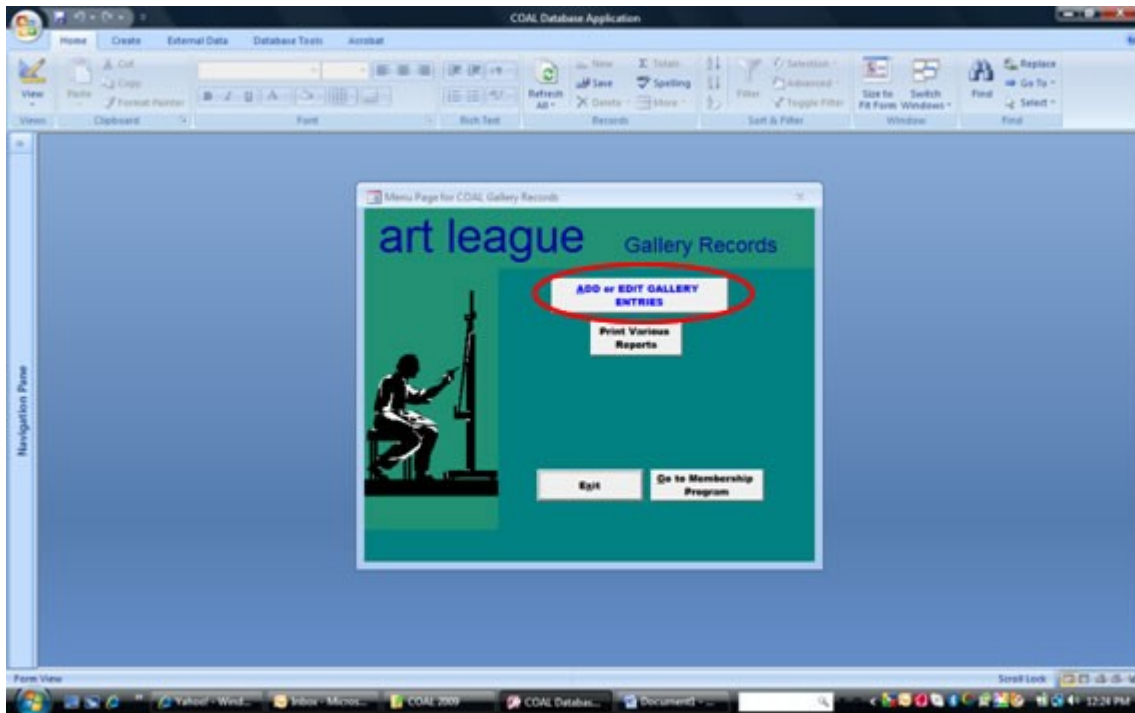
COAL Database Application

Home Create External Data Database Tools Acrobat

View Paste Cut Copy Format Painter Refresh All New Save Delete Totals Spelling More Filter Selection Advanced Toggle Filter Size to Fit Form Switch Windows Find Replace Go To Select

Views Clipboard Font Rich Text Records Sort & Filter Window Find

Navigation Pane

Menu Page for COAL Gallery Records

art league

Gallery Records

ADD or EDIT GALLERY ENTRIES

Print Various Reports

Exit

Go to Membership Program

Form View

Scroll Lock

Yahoo! - Wind... Inbox - Micros... COAL 2009 COAL Databas... Document1 - ...

12:24 PM